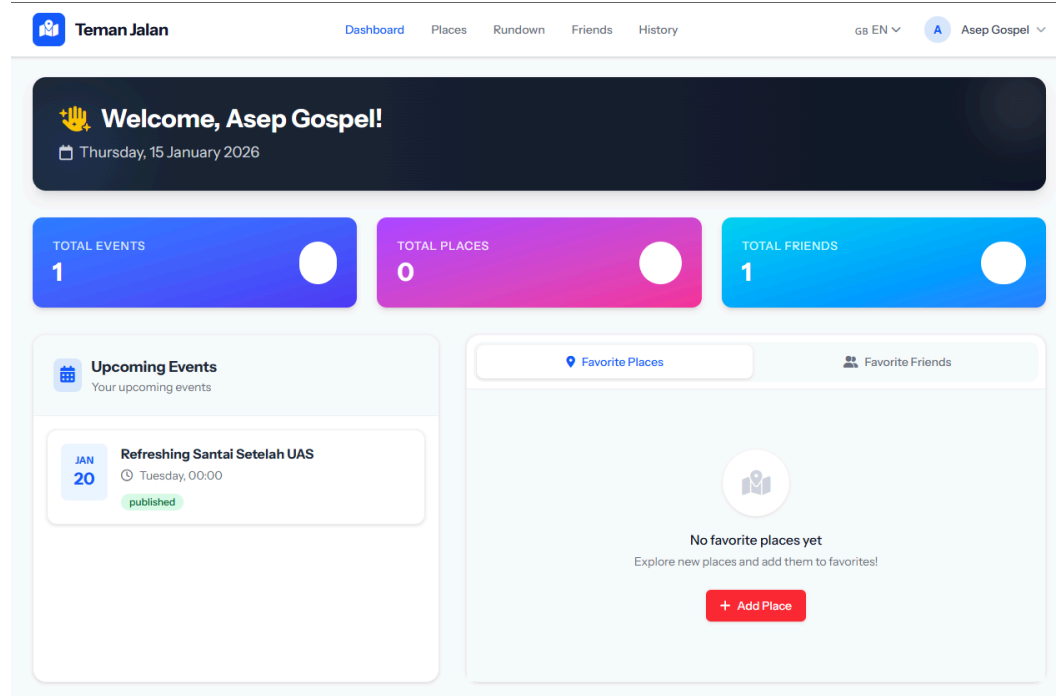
Teman Jalan

Dashboard Places Rundown Friends History

GB EN

A Asep Gospel

Welcome, Asep Gospel!

Thursday, 15 January 2026

TOTAL EVENTS
1

TOTAL PLACES
0

TOTAL FRIENDS
1

Upcoming Events
Your upcoming events

JAN
20
Refreshing Santai Setelah UAS
Tuesday, 00:00
published

Favorite Places Favorite Friends

No favorite places yet
Explore new places and add them to favorites!

+ Add Place